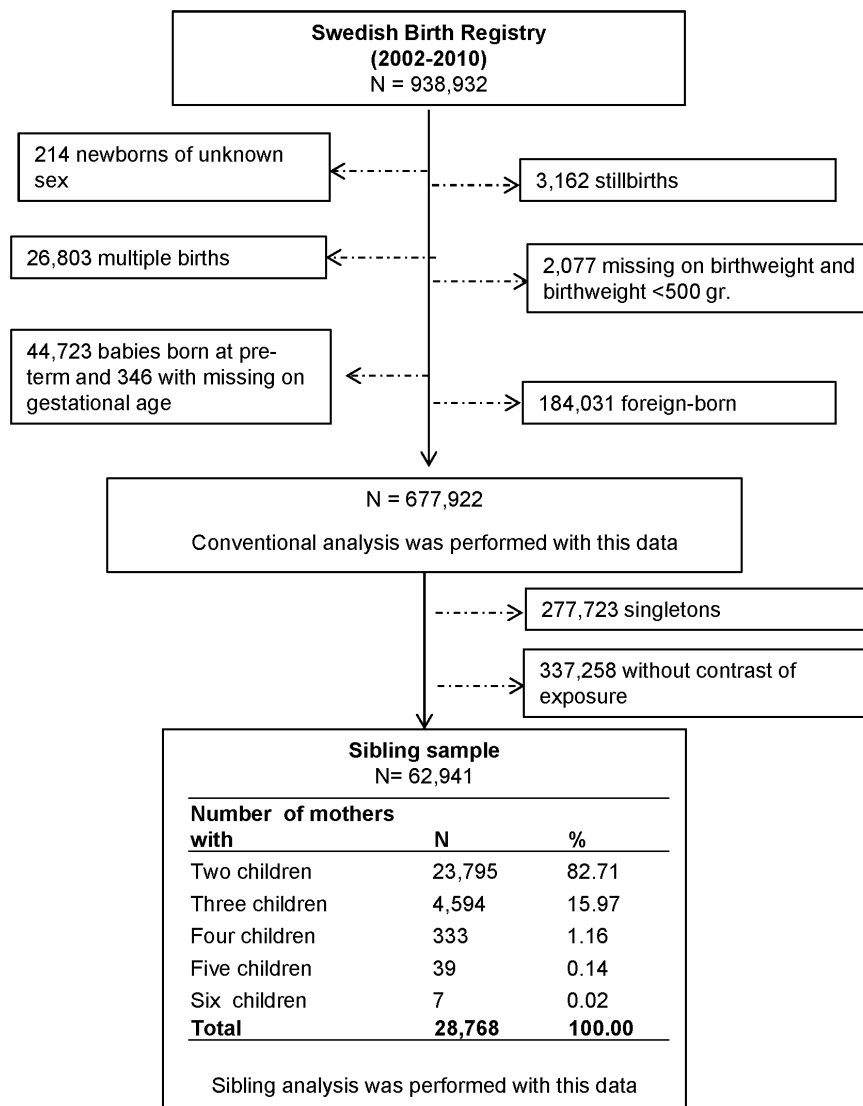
**Swedish Birth Registry (2002-2010)**
N = 938,932

214 newborns of unknown sex

3,162 stillbirths

26,803 multiple births

2,077 missing on birthweight and birthweight <500 gr.

44,723 babies born at preterm and 346 with missing on gestational age

184,031 foreign-born

N = 677,922

Conventional analysis was performed with this data

277,723 singletons

337,258 without contrast of exposure

**Sibling sample**
N= 62,941

| **Number of mothers with** | **N** | **%** |
|---|---|---|
| Two children | 23,795 | 82.71 |
| Three children | 4,594 | 15.97 |
| Four children | 333 | 1.16 |
| Five children | 39 | 0.14 |
| Six children | 7 | 0.02 |
| **Total** | **28,768** | **100.00** |

Sibling analysis was performed with this data